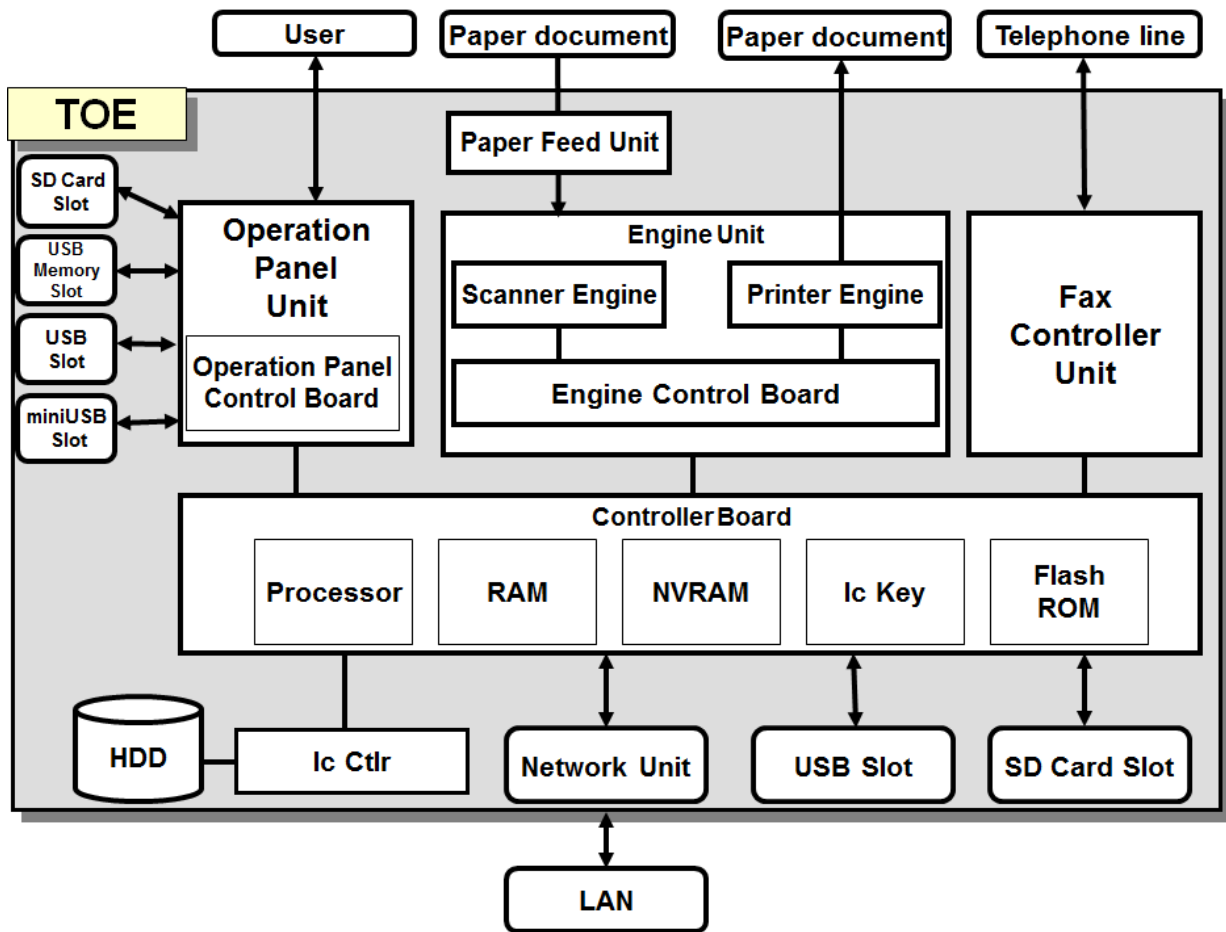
User

Paper document

Paper document

Telephone line

TOE

Paper Feed Unit

SD Card Slot

USB Memory Slot

USB Slot

miniUSB Slot

Operation Panel Unit

Operation Panel Control Board

Engine Unit

Scanner Engine

Printer Engine

Engine Control Board

Fax Controller Unit

Controller Board

Processor

RAM

NVRAM

Ic Key

Flash ROM

HDD

Ic Ctlr

Network Unit

USB Slot

SD Card Slot

LAN